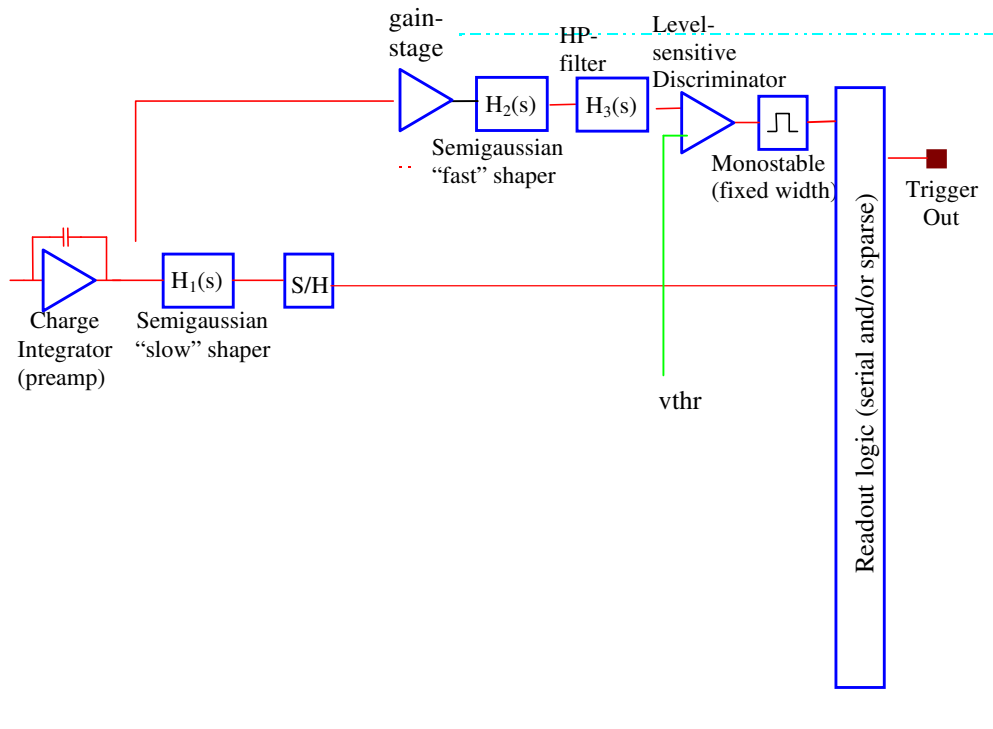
gain-stage

HP-filter

Level-sensitive Discriminator

$H_2(s)$

$H_3(s)$

Semigaussian "fast" shaper

Monostable (fixed width)

Trigger Out

$H_1(s)$

S/H

Charge Integrator (preamp)

Semigaussian "slow" shaper

vthr

Readout logic (serial and/or sparse)